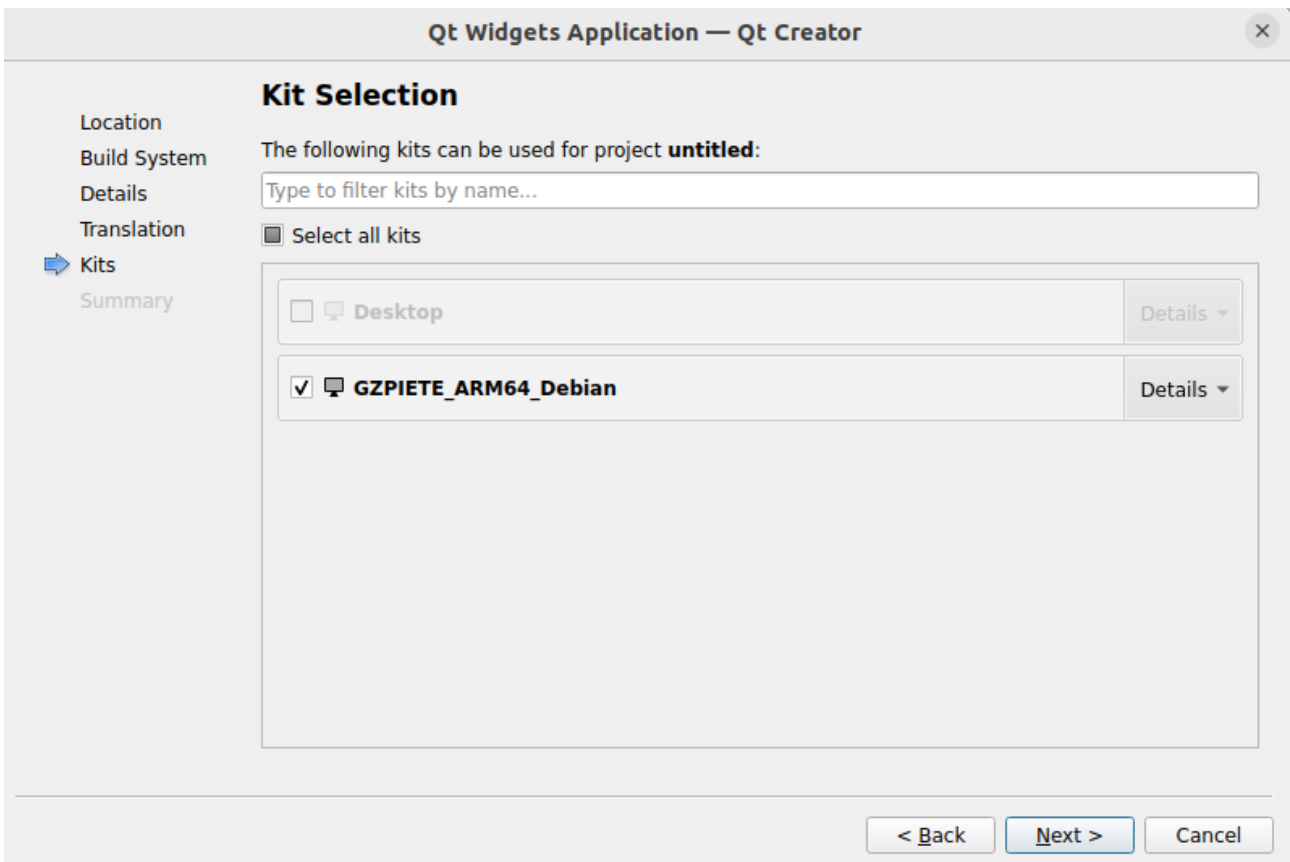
Qt Widgets Application — Qt Creator

×

Location
Build System
Details
Translation
Kits
Summary

Kit Selection

The following kits can be used for project **untitled**:

Type to filter kits by name...

Select all kits

Desktop

Details

GZPIETE_ARM64_Debian

Details

< Back

Next >

Cancel